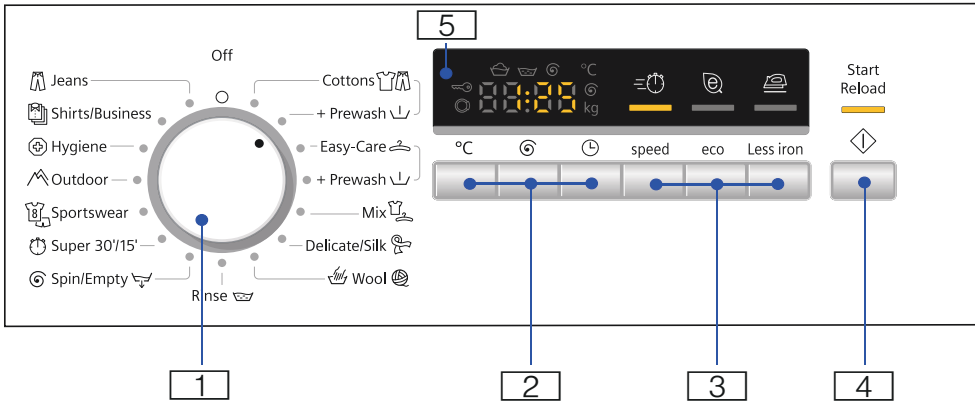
5

Off

Jeans
Shirts/Business
Hygiene
Outdoor
Sportswear
Super 30'/15'
Spin/Empty
Rinse

Cottons
+ Prewash
Easy-Care
+ Prewash
Mix
Delicate/Silk
Wool

°C
kg

°C
speed
eco
Less iron

Start Reload

1
2
3
4